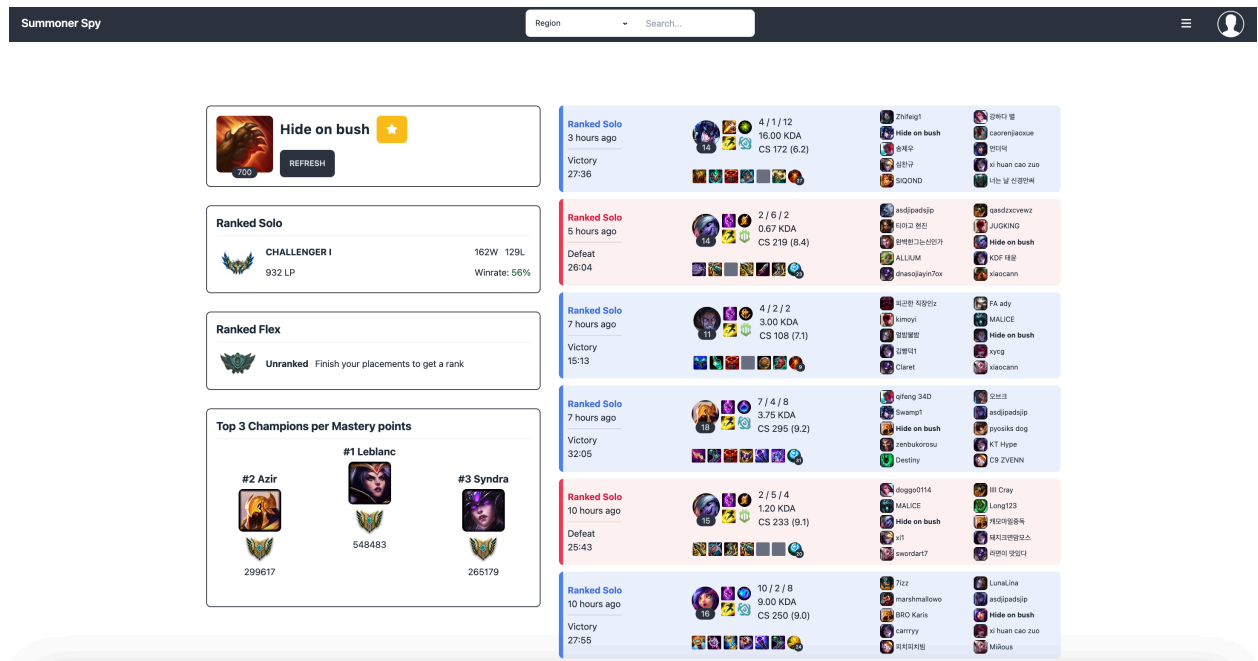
Summoner Spy

Region

Search...

700

Hide on bush

REFRESH

Ranked Solo

CHALLENGER I

162W 129L

932 LP

Winrate: 56%

Ranked Flex

Unranked Finish your placements to get a rank

Top 3 Champions per Mastery points

#1 Leblanc

548483

#2 Azir

299617

#3 Syndra

265179

Ranked Solo
3 hours ago
Victory
27:36
14
4 / 1 / 12
16.00 KDA
CS 172 (6.2)
Zhifeig1
Hide on bush
송재우
심찬규
SIQOND
강하다 별
caorenjiaoxue
인더덕
xi huan cao zuo
너는 날 신경안써

Ranked Solo
5 hours ago
Defeat
26:04
14
2 / 6 / 2
0.67 KDA
CS 219 (8.4)
asdjipadsjip
티아고 헨진
완벽한그는신인가
ALLIUM
dnasojiayin7ox
qasdzxcvewz
JUGKING
Hide on bush
KDF 태윤
xiaocann

Ranked Solo
7 hours ago
Victory
15:13
11
4 / 2 / 2
3.00 KDA
CS 108 (7.1)
피곤한 직장인z
kimoyi
멈멈봐봐
김병덕1
Claret
FA ady
MALICE
Hide on bush
xycg
xiaocann

Ranked Solo
7 hours ago
Victory
32:05
18
7 / 4 / 8
3.75 KDA
CS 295 (9.2)
qifeng 34D
Swamp1
Hide on bush
zenbukorosu
Destiny
오브크
asdjipadsjip
pyosiks dog
KT Hype
C9 ZVENN

Ranked Solo
10 hours ago
Defeat
25:43
15
2 / 5 / 4
1.20 KDA
CS 233 (9.1)
doggo0114
MALICE
Hide on bush
xl1
swordart7
IIII Cray
Long123
캐모마일중독
돼지코렌망모스
라면이 맛있다

Ranked Solo
10 hours ago
Victory
27:55
16
10 / 2 / 8
9.00 KDA
CS 250 (9.0)
7izz
marshmallowo
BRO Karis
carrryy
피치피치핑
LunaLina
asdjipadsjip
Hide on bush
xi huan cao zuo
Mikous